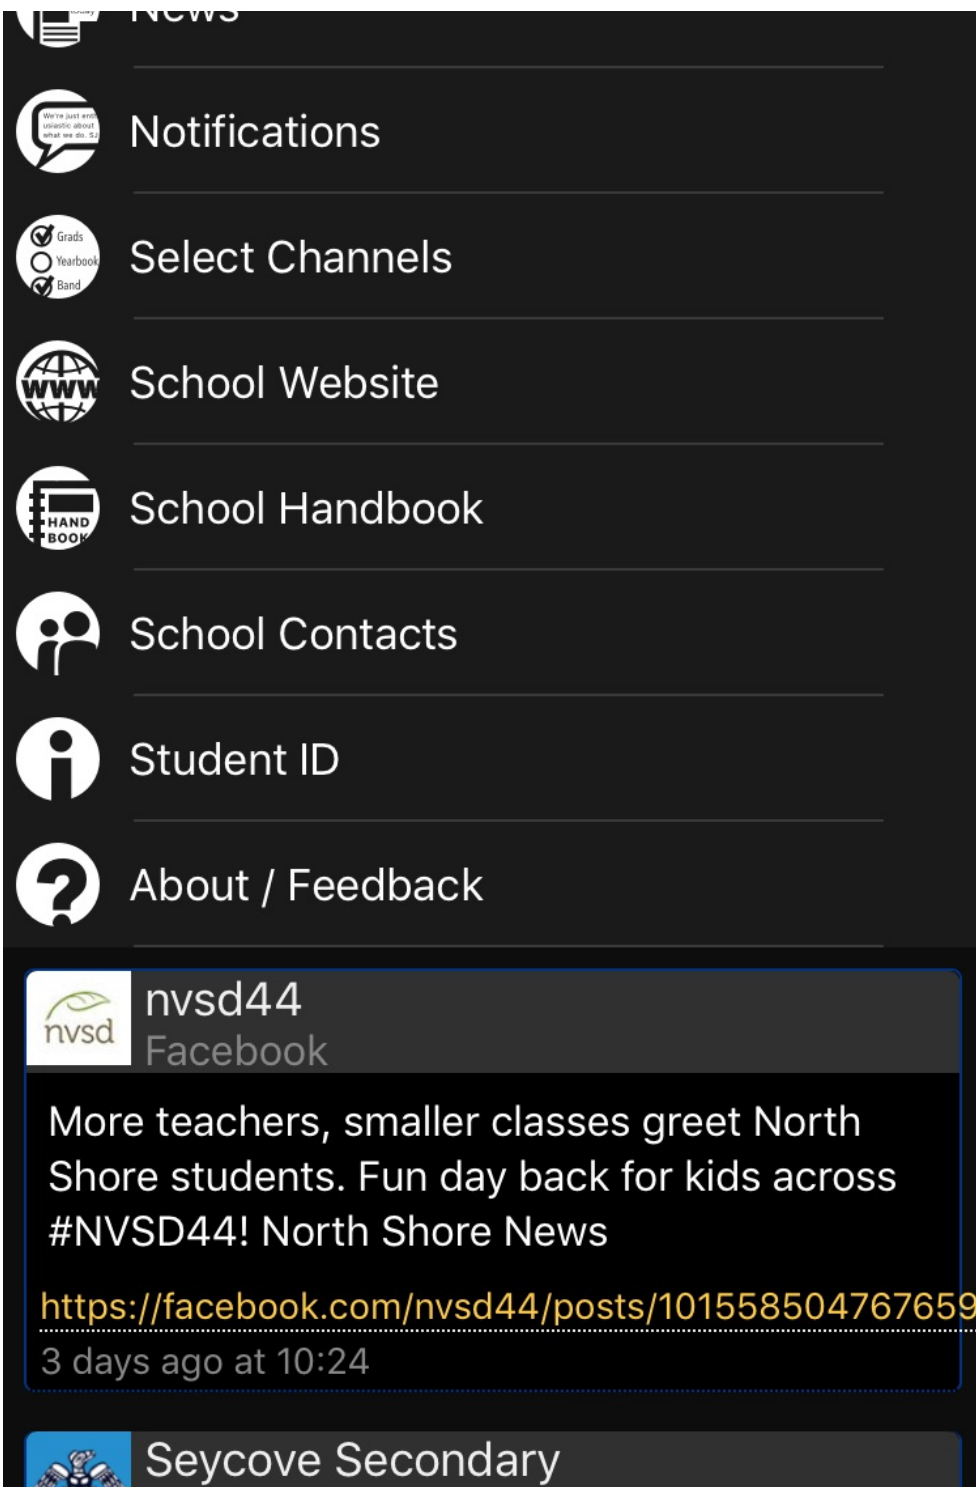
News

Notifications

Grads
Yearbook
Band
Select Channels

WWW
School Website

HAND BOOK
School Handbook

School Contacts

Student ID

About / Feedback

nvsd
nvsd44
Facebook

More teachers, smaller classes greet North Shore students. Fun day back for kids across #NVSD44! North Shore News

https://facebook.com/nvsd44/posts/101558504767659

3 days ago at 10:24

Seycove Secondary